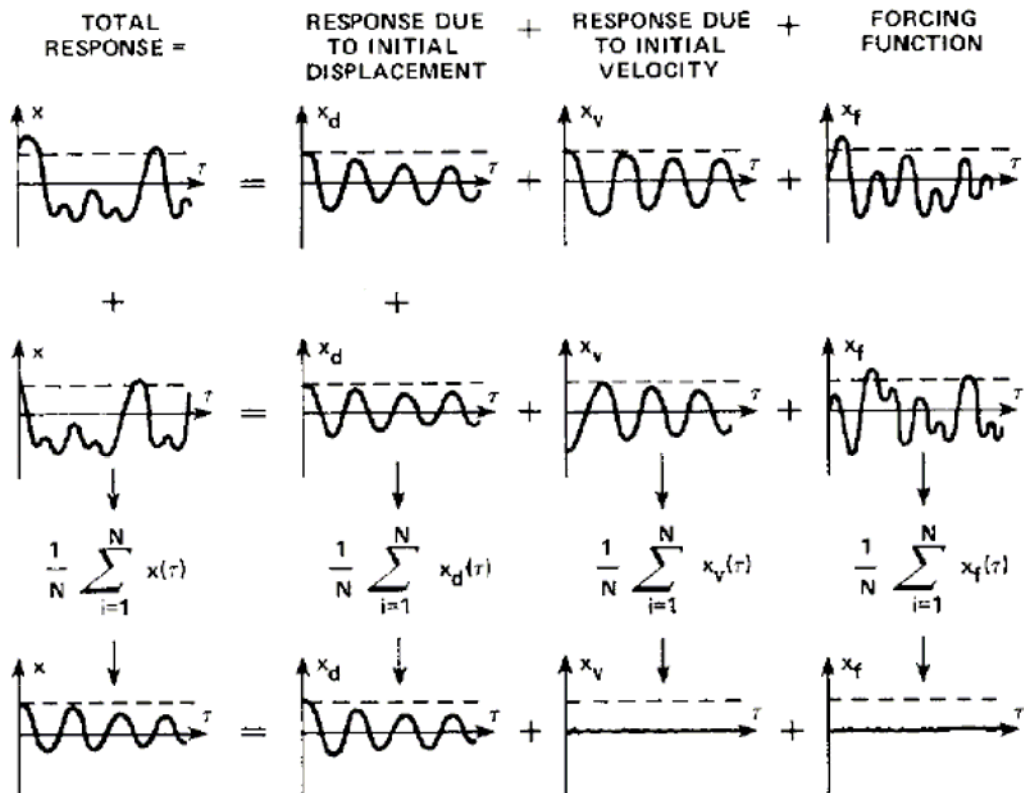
TOTAL RESPONSE = RESPONSE DUE TO INITIAL DISPLACEMENT + RESPONSE DUE TO INITIAL VELOCITY + FORCING FUNCTION

$x$ $\tau$ = $x_d$ $\tau$ + $x_v$ $\tau$ + $x_f$ $\tau$

+ +

$x$ $\tau$ = $x_d$ $\tau$ + $x_v$ $\tau$ + $x_f$ $\tau$

$\frac{1}{N} \sum_{i=1}^{N} x(\tau)$ $\frac{1}{N} \sum_{i=1}^{N} x_d(\tau)$ $\frac{1}{N} \sum_{i=1}^{N} x_v(\tau)$ $\frac{1}{N} \sum_{i=1}^{N} x_f(\tau)$

$x$ $\tau$ = $x_d$ $\tau$ + $x_v$ $\tau$ + $x_f$ $\tau$